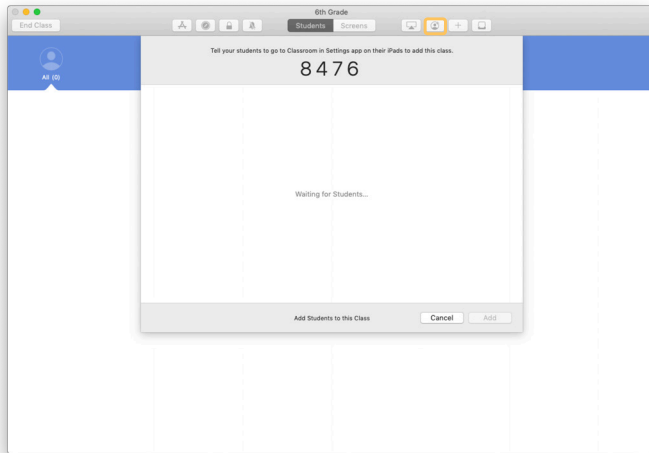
6th Grade

End Class

Students Screens

All (0)

Tell your students to go to Classroom in Settings app on their iPads to add this class.

8476

Waiting for Students...

Add Students to this Class

Cancel

Add